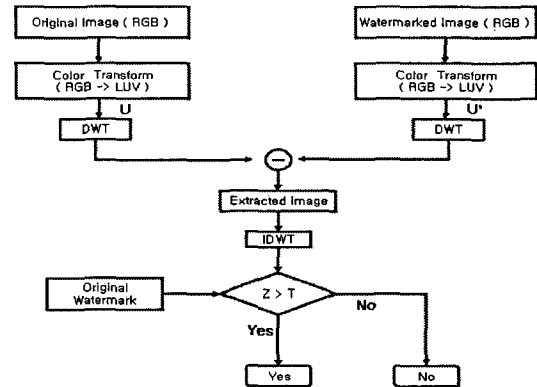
Original Image ( RGB )

Watermarked Image ( RGB )

Color Transform ( RGB -> LUV )

Color Transform ( RGB -> LUV )

U

U'

DWT

DWT

$\ominus$

Extracted Image

IDWT

Original Watermark

Z > T

No

Yes

Yes

No